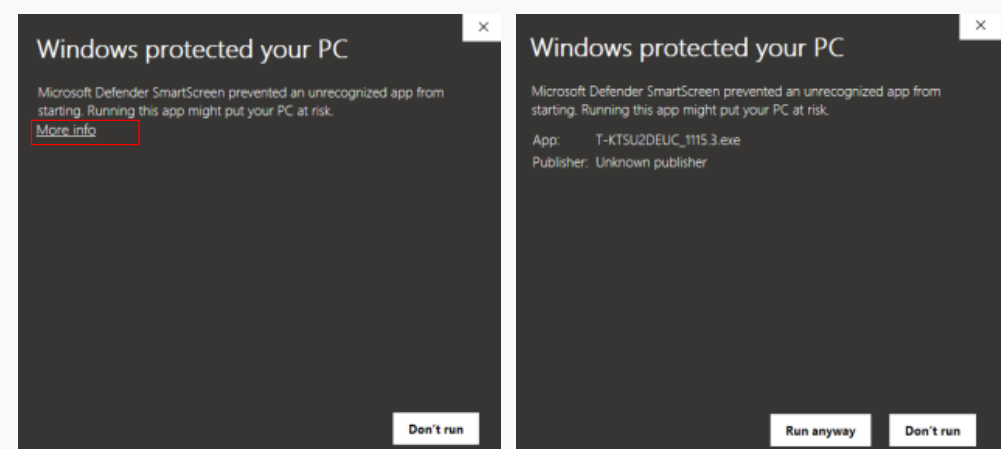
×

Windows protected your PC

Microsoft Defender SmartScreen prevented an unrecognized app from starting. Running this app might put your PC at risk.

More info

Don't run

×

Windows protected your PC

Microsoft Defender SmartScreen prevented an unrecognized app from starting. Running this app might put your PC at risk.

App: T-KTSU2DEUC_1115.3.exe
Publisher: Unknown publisher

Run anyway

Don't run